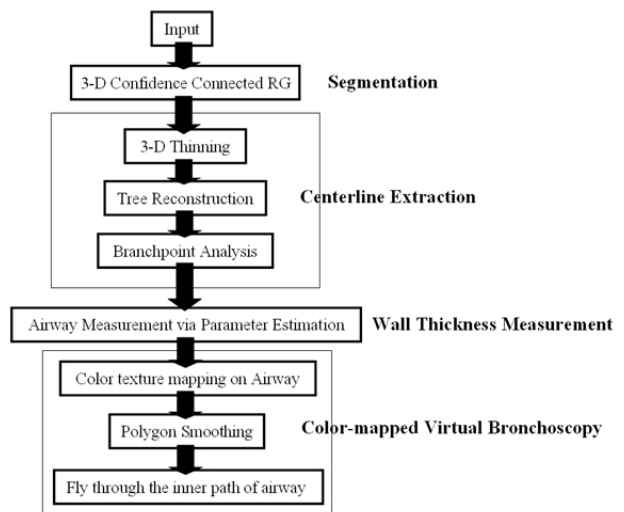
Input

3-D Confidence Connected RG

Segmentation

3-D Thinning

Tree Reconstruction

Branchpoint Analysis

Centerline Extraction

Airway Measurement via Parameter Estimation

Wall Thickness Measurement

Color texture mapping on Airway

Polygon Smoothing

Fly through the inner path of airway

Color-mapped Virtual Bronchoscopy